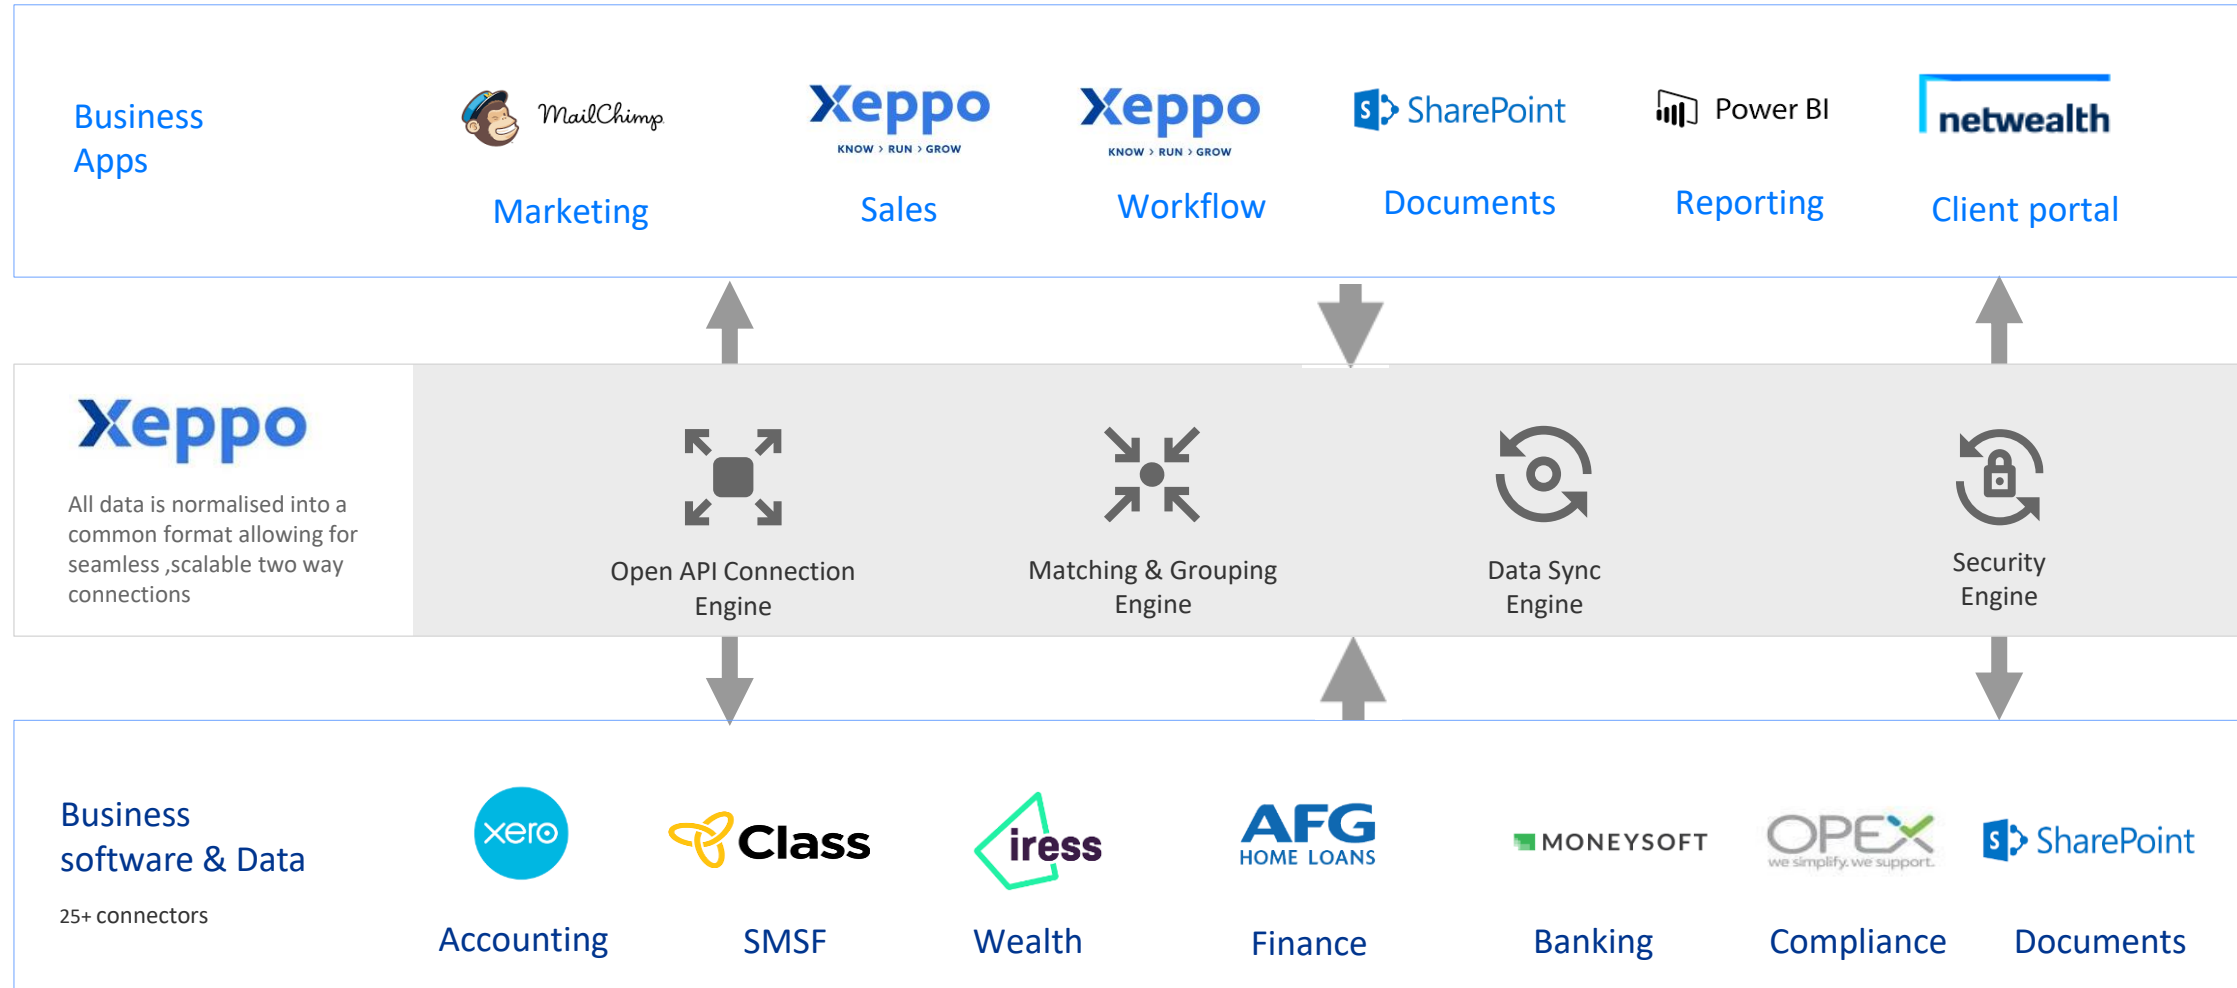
Business Apps

MailChimp
Marketing

Xeppo
KNOW › RUN › GROW
Sales

Xeppo
KNOW › RUN › GROW
Workflow

SharePoint
Documents

Power BI
Reporting

netwealth
Client portal

Xeppo

All data is normalised into a common format allowing for seamless ,scalable two way connections

Open API Connection Engine

Matching & Grouping Engine

Data Sync Engine

Security Engine

Business software & Data

25+ connectors

xero
Accounting

Class
SMSF

iress
Wealth

AFG
HOME LOANS
Finance

MONEYSOFT
Banking

OPEX
we simplify. we support.
Compliance

SharePoint
Documents